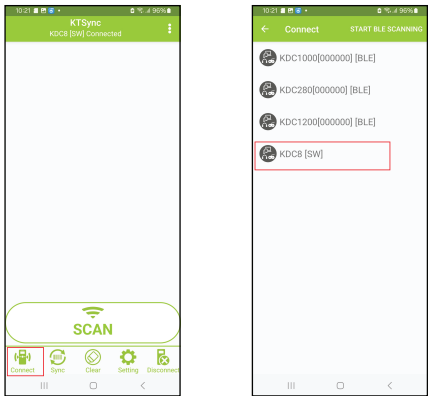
10:21 96%

KTSync
KDC8 [SW] Connected

SCAN

Connect Sync Clear Setting Disconnect

10:21 96%

Connect START BLE SCANNING

KDC1000[000000] [BLE]

KDC280[000000] [BLE]

KDC1200[000000] [BLE]

KDC8 [SW]